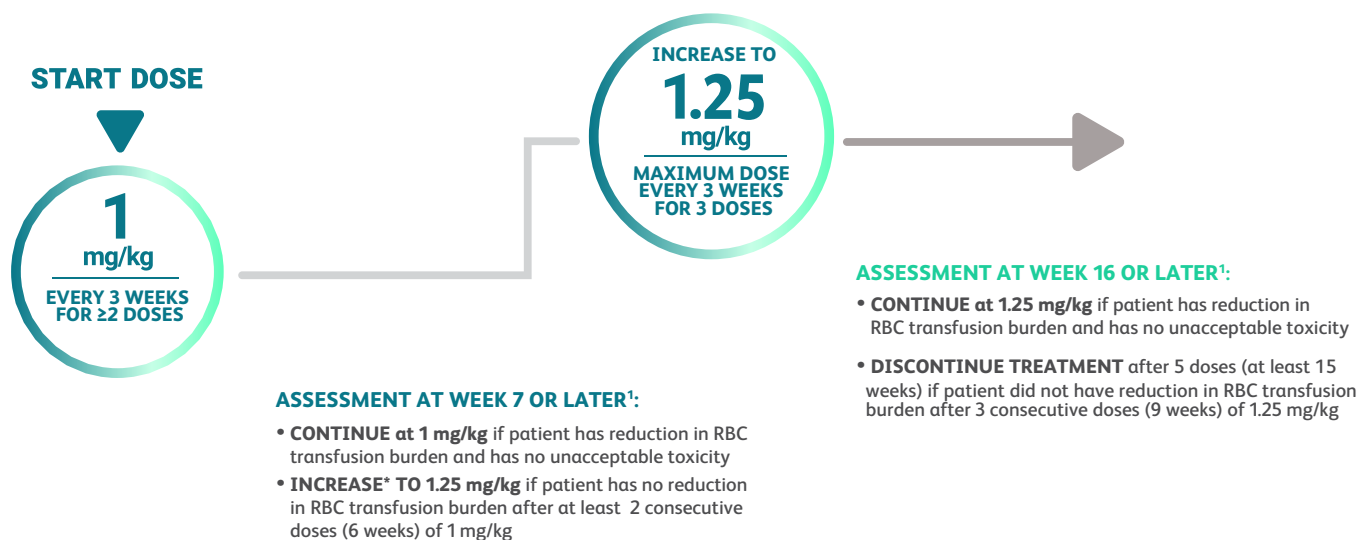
START DOSE

1
mg/kg
EVERY 3 WEEKS FOR ≥2 DOSES

INCREASE TO
1.25
mg/kg
MAXIMUM DOSE EVERY 3 WEEKS FOR 3 DOSES

ASSESSMENT AT WEEK 7 OR LATER$^1$:

• CONTINUE at 1 mg/kg if patient has reduction in RBC transfusion burden and has no unacceptable toxicity

• INCREASE* TO 1.25 mg/kg if patient has no reduction in RBC transfusion burden after at least 2 consecutive doses (6 weeks) of 1 mg/kg

ASSESSMENT AT WEEK 16 OR LATER$^1$:

• CONTINUE at 1.25 mg/kg if patient has reduction in RBC transfusion burden and has no unacceptable toxicity

• DISCONTINUE TREATMENT after 5 doses (at least 15 weeks) if patient did not have reduction in RBC transfusion burden after 3 consecutive doses (9 weeks) of 1.25 mg/kg